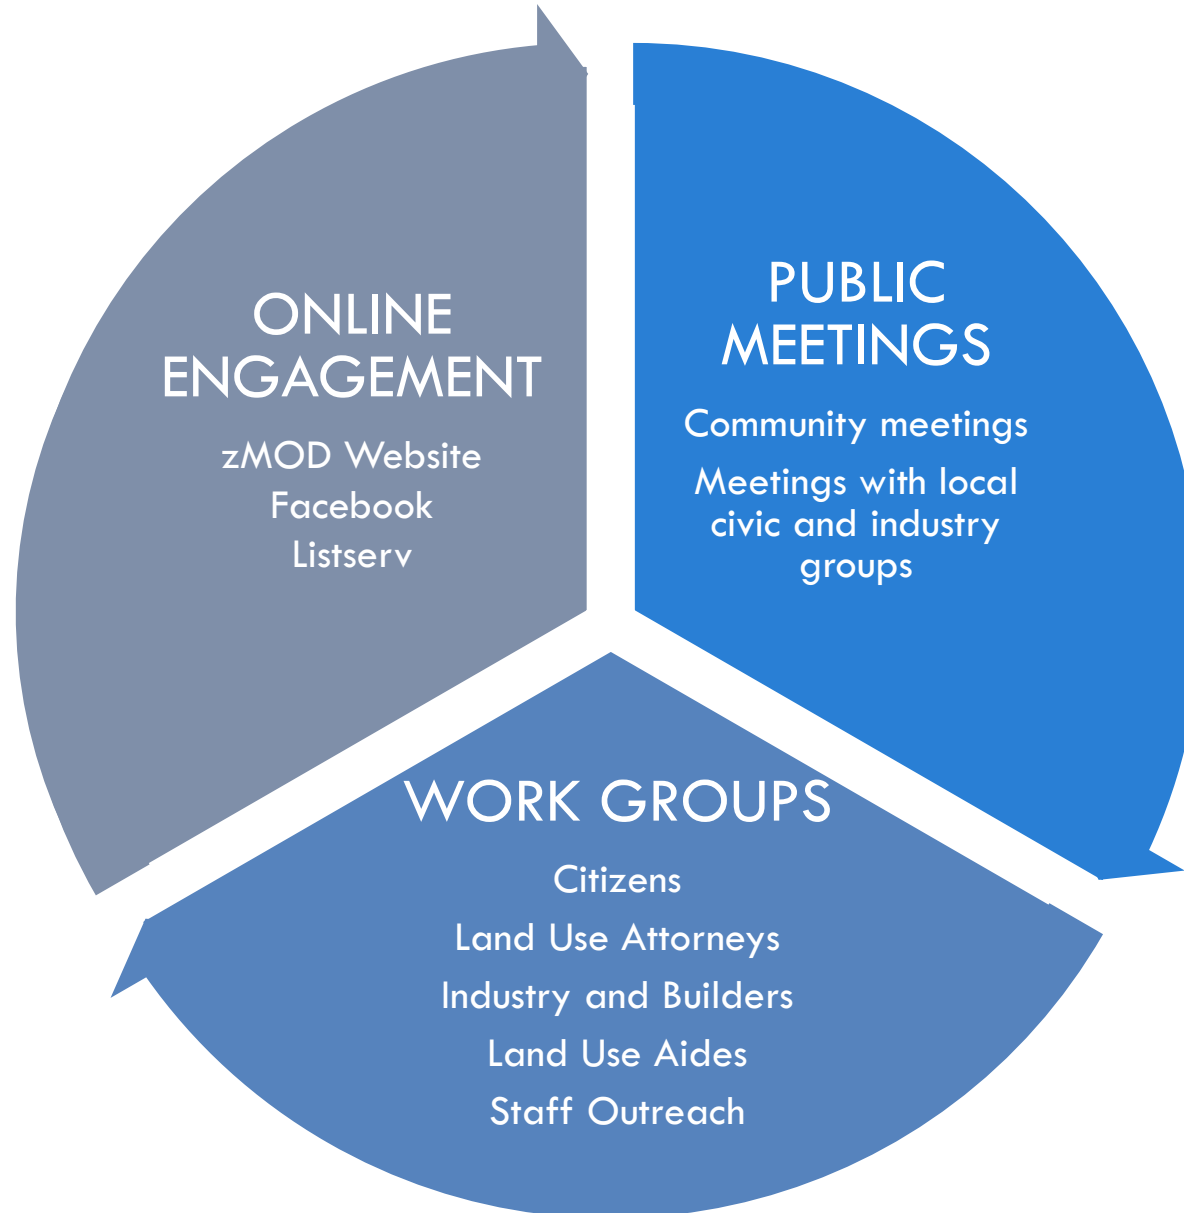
ONLINE ENGAGEMENT

zMOD Website
Facebook
Listserv

PUBLIC MEETINGS

Community meetings

Meetings with local civic and industry groups

WORK GROUPS

Citizens
Land Use Attorneys
Industry and Builders
Land Use Aides
Staff Outreach